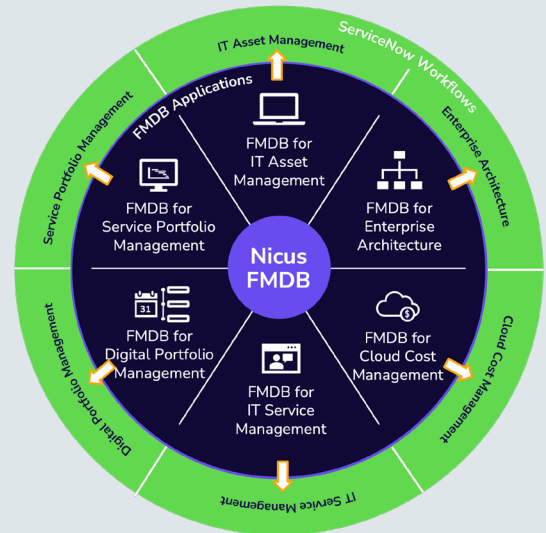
ServiceNow Workflows

IT Asset Management

Enterprise Architecture

Cloud Cost Management

IT Service Management

Digital Portfolio Management

Service Portfolio Management

FMDB Applications

FMDB for IT Asset Management

FMDB for Enterprise Architecture

FMDB for Cloud Cost Management

FMDB for IT Service Management

31

FMDB for Digital Portfolio Management

FMDB for Service Portfolio Management

Nicus FMDB